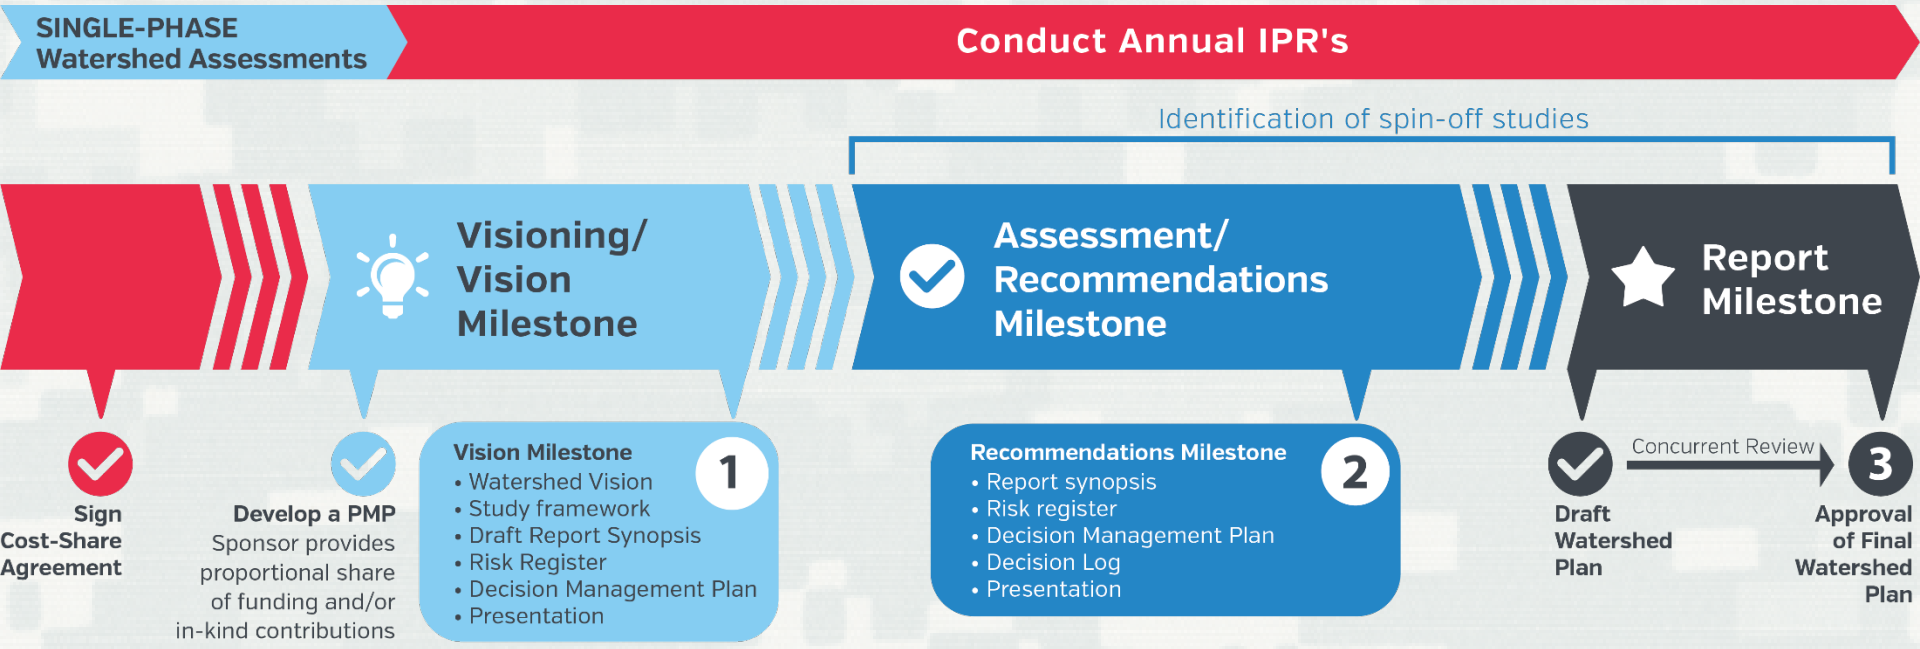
SINGLE-PHASE
Watershed Assessments

Conduct Annual IPR's

Identification of spin-off studies

Visioning/
Vision
Milestone

Assessment/
Recommendations
Milestone

Report
Milestone

Sign
Cost-Share
Agreement

Develop a PMP
Sponsor provides proportional share of funding and/or in-kind contributions

Vision Milestone
1
• Watershed Vision
• Study framework
• Draft Report Synopsis
• Risk Register
• Decision Management Plan
• Presentation

Recommendations Milestone
2
• Report synopsis
• Risk register
• Decision Management Plan
• Decision Log
• Presentation

Draft
Watershed
Plan

Concurrent Review

3

Approval
of Final
Watershed
Plan